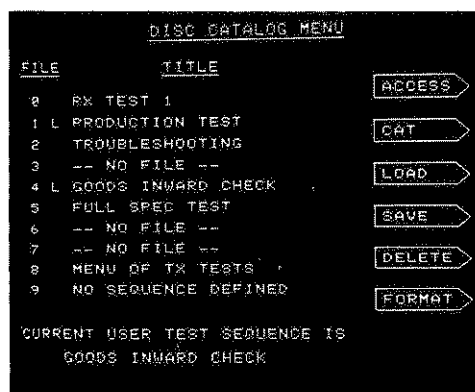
DISC CATALOG MENU

| FILE | | TITLE |
|---|---|---|
| 0 | | RX TEST 1 |
| 1 | L | PRODUCTION TEST |
| 2 | | TROUBLESHOOTING |
| 3 | | -- NO FILE -- |
| 4 | L | GOODS INWARD CHECK |
| 5 | | FULL SPEC TEST |
| 6 | | -- NO FILE -- |
| 7 | | -- NO FILE -- |
| 8 | | MENU OF TX TESTS |
| 9 | | NO SEQUENCE DEFINED |

ACCESS
CAT
LOAD
SAVE
DELETE
FORMAT

CURRENT USER TEST SEQUENCE IS GOODS INWARD CHECK